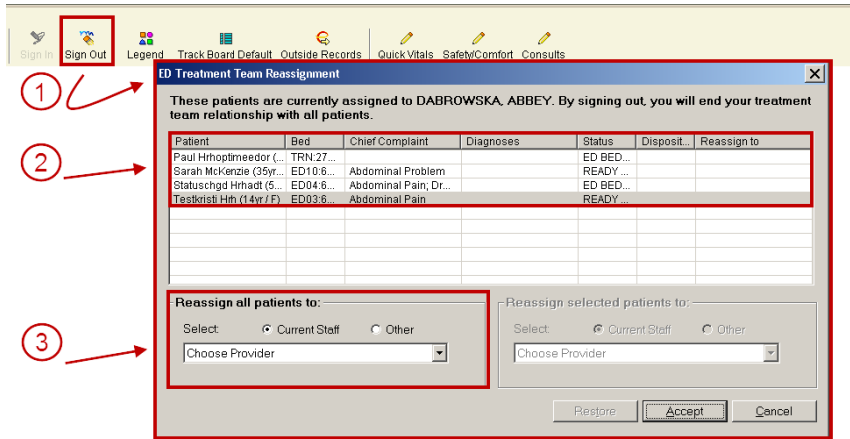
Sign In Sign Out Legend Track Board Default Outside Records Quick Vitals Safety/Comfort Consults

1

ED Treatment Team Reassignment

These patients are currently assigned to DABROWSKA, ABBEY. By signing out, you will end your treatment team relationship with all patients.

2

| Patient | Bed | Chief Complaint | Diagnoses | Status | Disposit... | Reassign to |
|---|---|---|---|---|---|---|
| Paul Hrhoptimeedor (... | TRN:27... | | | ED BED... | | |
| Sarah McKenzie (35yr... | ED10:6... | Abdominal Problem | | READY ... | | |
| Statuschgd Hrhadt (5... | ED04:6... | Abdominal Pain; Dr... | | ED BED... | | |
| Testkristi Hrh (14yr / F) | ED03:6... | Abdominal Pain | | READY ... | | |

3

Reassign all patients to:
Select: Current Staff Other
Choose Provider

Reassign selected patients to:
Select: Current Staff Other
Choose Provider

Restore Accept Cancel